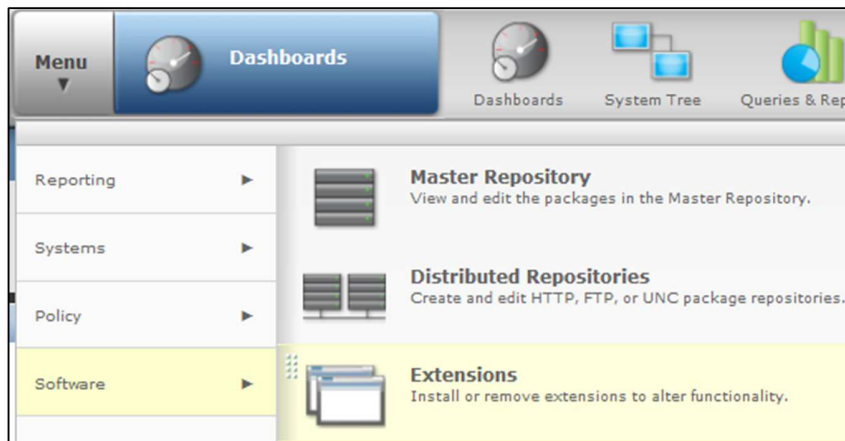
Menu ▼

Dashboards

Dashboards

System Tree

Queries & Rep

Reporting ▶

Systems ▶

Policy ▶

Software ▶

Master Repository
View and edit the packages in the Master Repository.

Distributed Repositories
Create and edit HTTP, FTP, or UNC package repositories.

Extensions
Install or remove extensions to alter functionality.